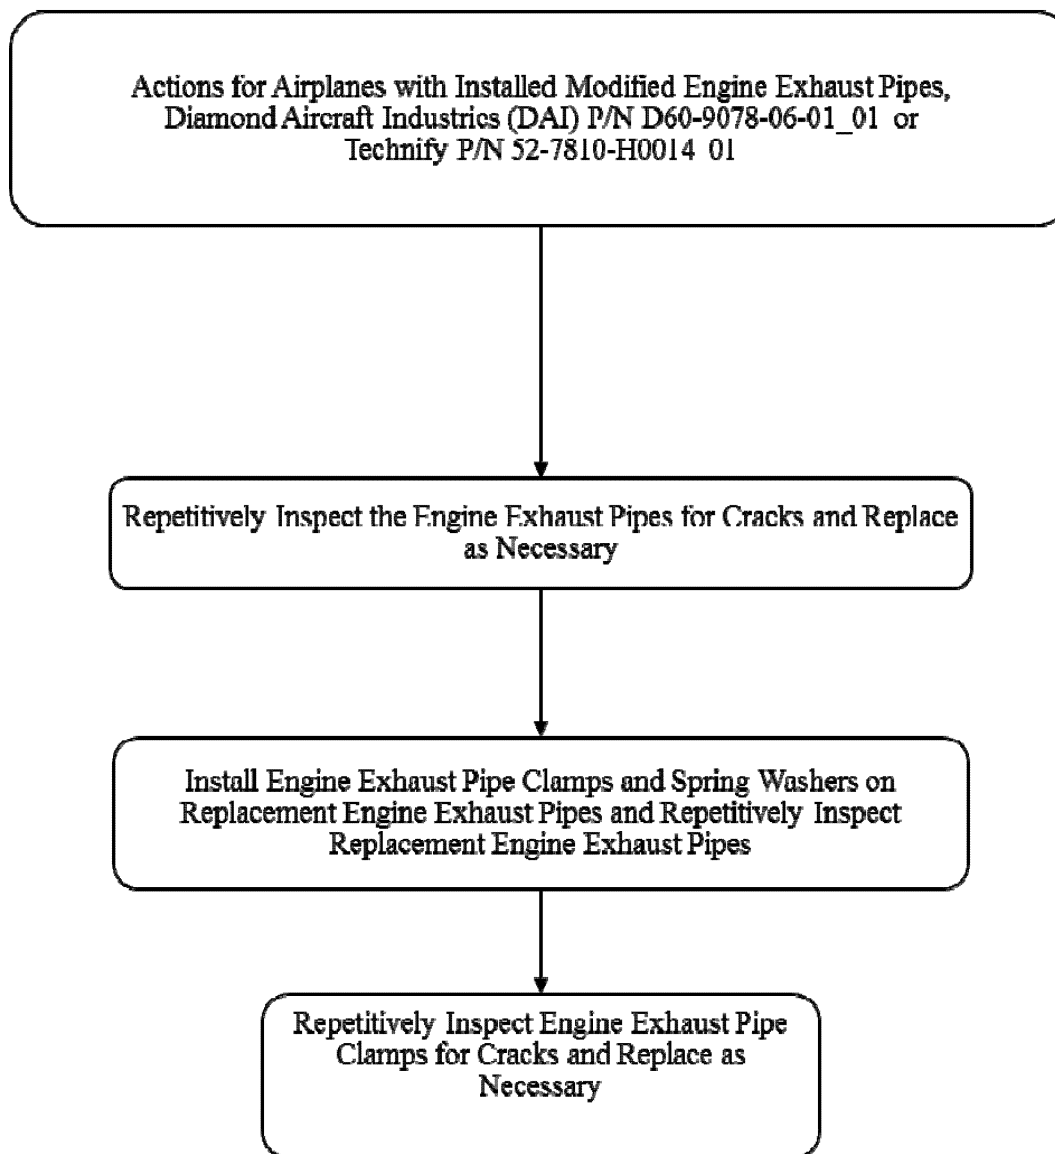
Actions for Airplanes with Installed Modified Engine Exhaust Pipes, Diamond Aircraft Industries (DAI) P/N D60-9078-06-01_01 or Technify P/N 52-7810-H0014 01

Repetitively Inspect the Engine Exhaust Pipes for Cracks and Replace as Necessary

Install Engine Exhaust Pipe Clamps and Spring Washers on Replacement Engine Exhaust Pipes and Repetitively Inspect Replacement Engine Exhaust Pipes

Repetitively Inspect Engine Exhaust Pipe Clamps for Cracks and Replace as Necessary